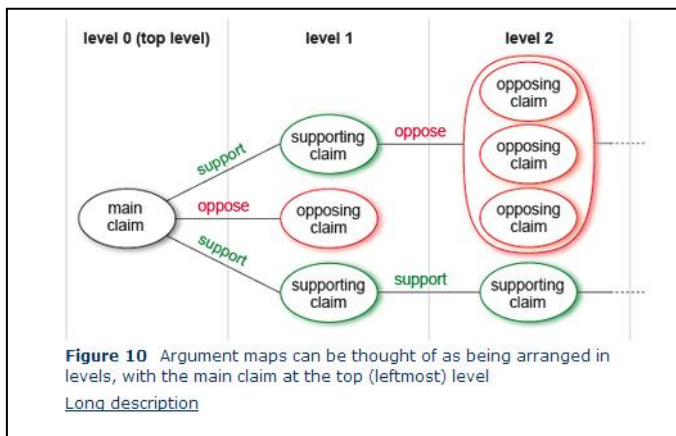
level 0 (top level)

level 1

level 2

main claim

support

supporting claim

oppose

opposing claim

opposing claim

opposing claim

oppose

opposing claim

support

supporting claim

support

supporting claim

**Figure 10** Argument maps can be thought of as being arranged in levels, with the main claim at the top (leftmost) level

Long description